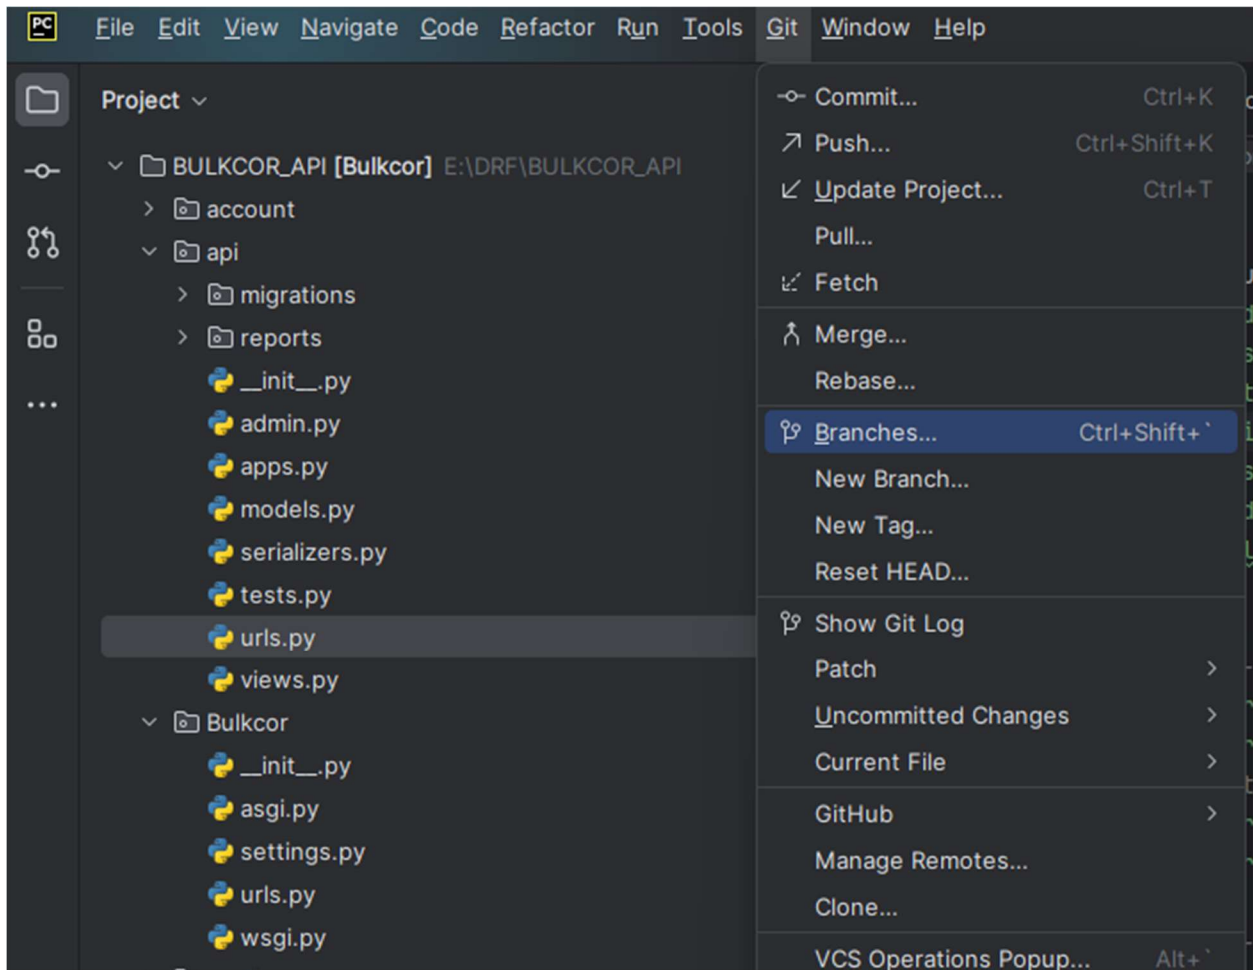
PC File Edit View Navigate Code Refactor Run Tools Git Window Help

Project

BULKCOR_API [Bulkcor] E:\DRF\BULKCOR_API
account
api
migrations
reports
__init__.py
admin.py
apps.py
models.py
serializers.py
tests.py
urls.py
views.py
Bulkcor
__init__.py
asgi.py
settings.py
urls.py
wsgi.py

Commit... Ctrl+K
Push... Ctrl+Shift+K
Update Project... Ctrl+T
Pull...
Fetch
Merge...
Rebase...
Branches... Ctrl+Shift+`
New Branch...
New Tag...
Reset HEAD...
Show Git Log
Patch
Uncommitted Changes
Current File
GitHub
Manage Remotes...
Clone...
VCS Operations Popup... Alt+`